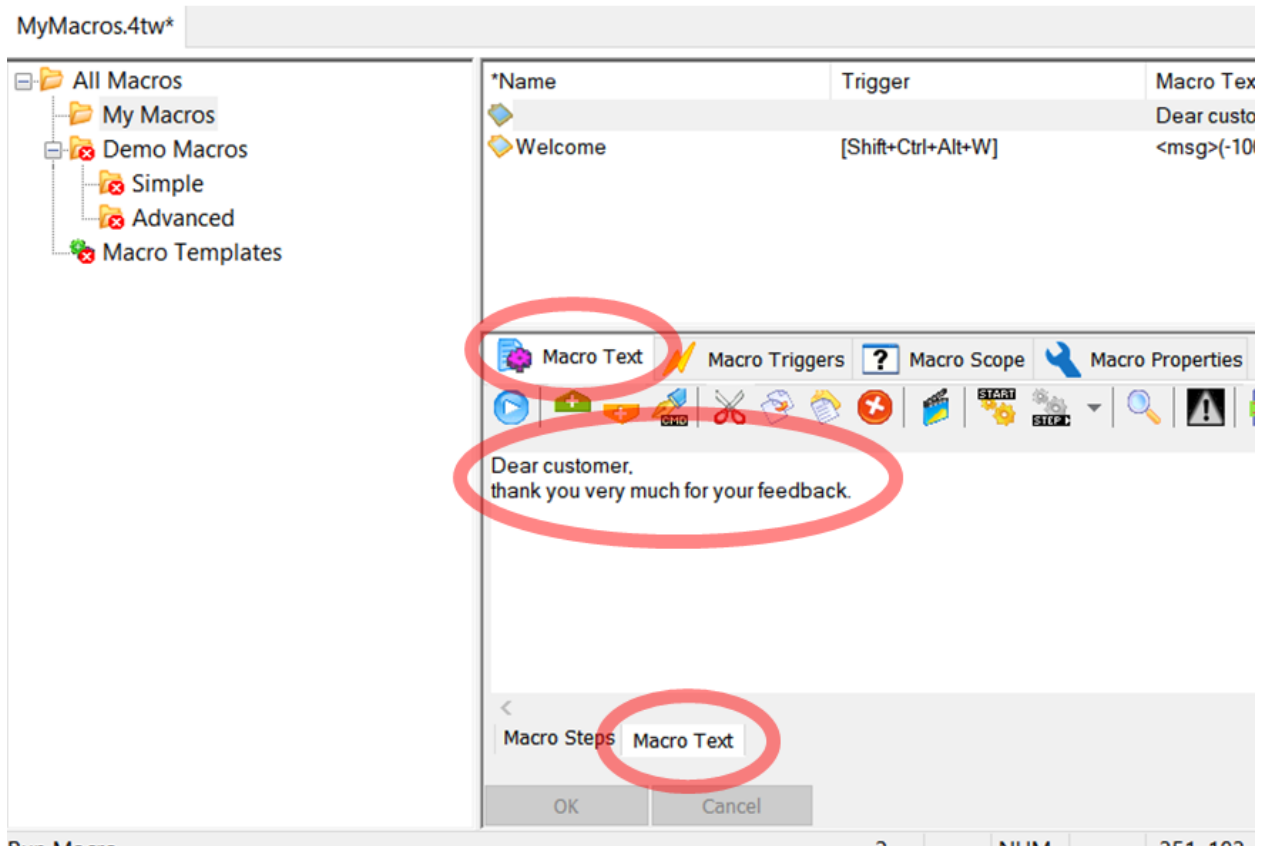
MyMacros.4tw*

All Macros
My Macros
Demo Macros
Simple
Advanced
Macro Templates

| *Name | Trigger | Macro Tex |
|---|---|---|
| | | Dear custo |
| Welcome | [Shift+Ctrl+Alt+W] | <msg>(-10 |

Macro Text
Macro Triggers
Macro Scope
Macro Properties

START
STEP
CMD

Dear customer,
thank you very much for your feedback.

Macro Steps
Macro Text

OK
Cancel

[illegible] NUM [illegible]